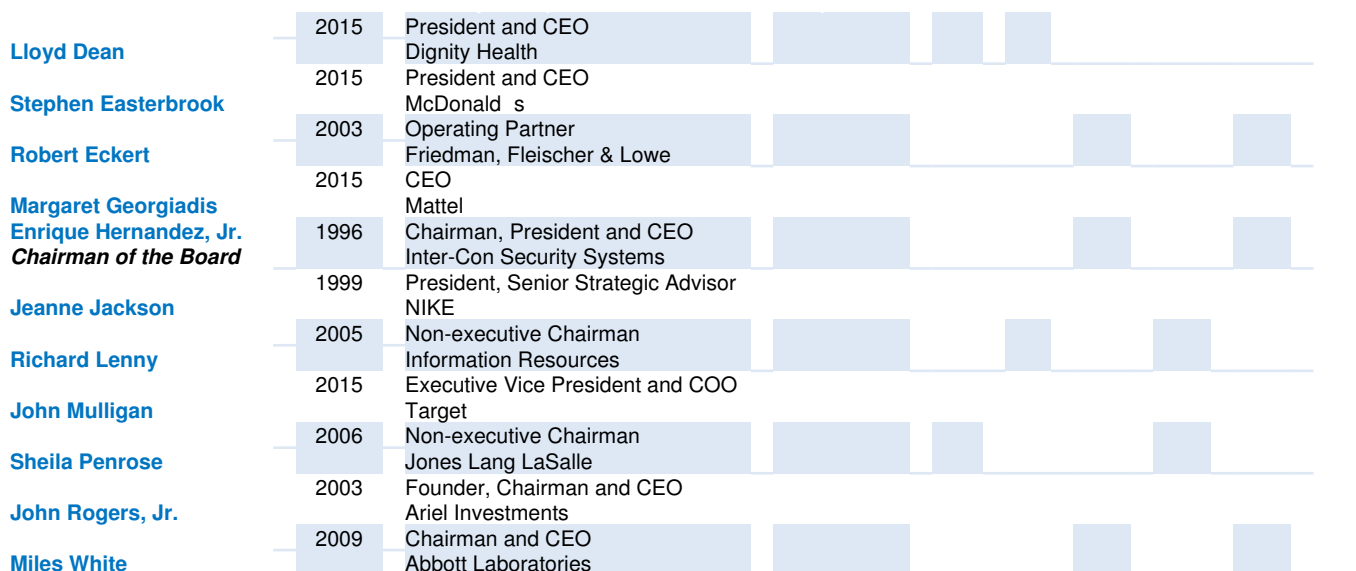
| | | |
|---|---|---|
| Lloyd Dean | 2015 | President and CEO<br>Dignity Health |
| Stephen Easterbrook | 2015 | President and CEO<br>McDonald s |
| Robert Eckert | 2003 | Operating Partner<br>Friedman, Fleischer & Lowe |
| Margaret Georgiadis | 2015 | CEO<br>Mattel |
| Enrique Hernandez, Jr.<br>*Chairman of the Board* | 1996 | Chairman, President and CEO<br>Inter-Con Security Systems |
| Jeanne Jackson | 1999 | President, Senior Strategic Advisor<br>NIKE |
| Richard Lenny | 2005 | Non-executive Chairman<br>Information Resources |
| John Mulligan | 2015 | Executive Vice President and COO<br>Target |
| Sheila Penrose | 2006 | Non-executive Chairman<br>Jones Lang LaSalle |
| John Rogers, Jr. | 2003 | Founder, Chairman and CEO<br>Ariel Investments |
| Miles White | 2009 | Chairman and CEO<br>Abbott Laboratories |